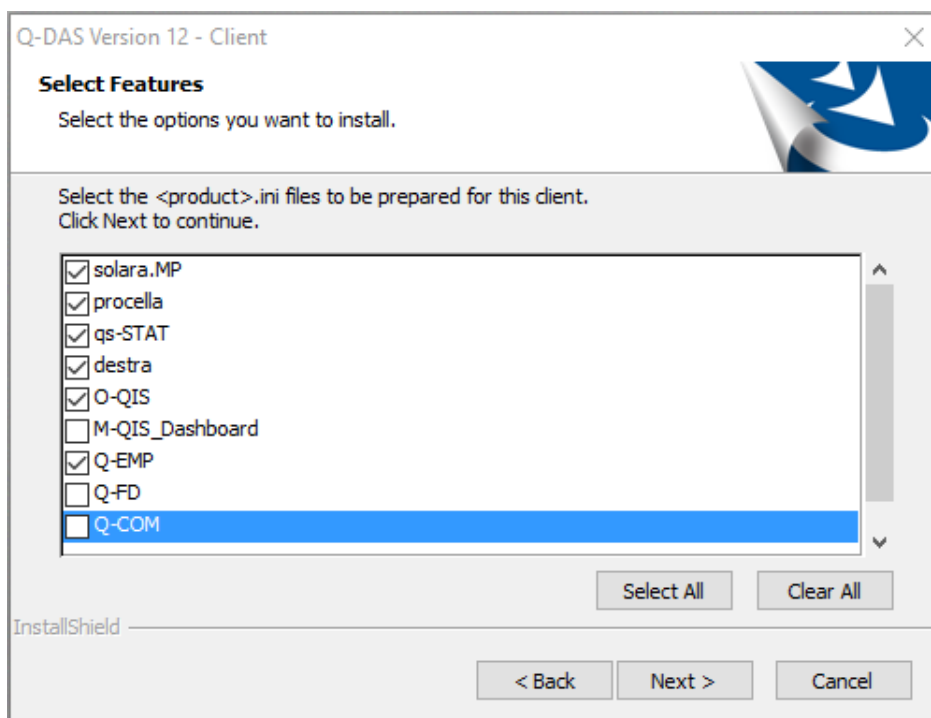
Q-DAS Version 12 - Client

Select Features

Select the options you want to install.

Select the <product>.ini files to be prepared for this client.
Click Next to continue.

solara.MP
procella
qs-STAT
destra
O-QIS
M-QIS_Dashboard
Q-EMP
Q-FD
Q-COM

Select All

Clear All

InstallShield

< Back

Next >

Cancel